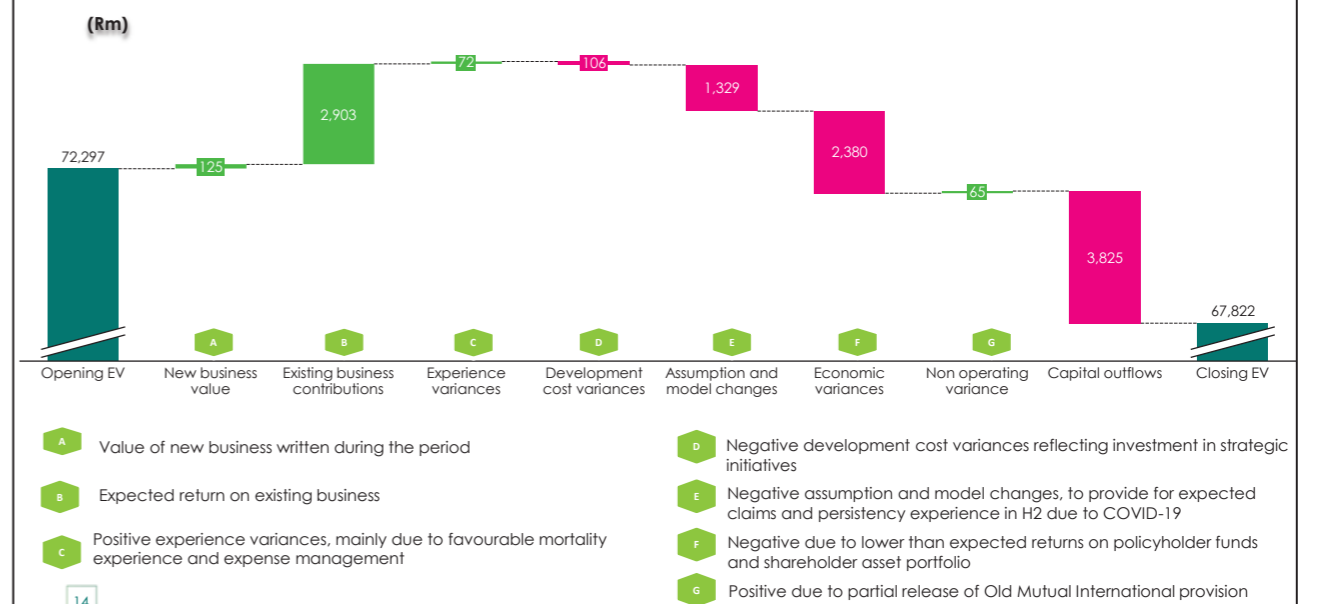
(Rm)

72,297

125

2,903

72

106

1,329

2,380

65

3,825

67,822

A B C D E F G

Opening EV

New business value

Existing business contributions

Experience variances

Development cost variances

Assumption and model changes

Economic variances

Non operating variance

Capital outflows

Closing EV

A Value of new business written during the period

B Expected return on existing business

C Positive experience variances, mainly due to favourable mortality experience and expense management

D Negative development cost variances reflecting investment in strategic initiatives

E Negative assumption and model changes, to provide for expected claims and persistency experience in H2 due to COVID-19

F Negative due to lower than expected returns on policyholder funds and shareholder asset portfolio

G Positive due to partial release of Old Mutual International provision

14